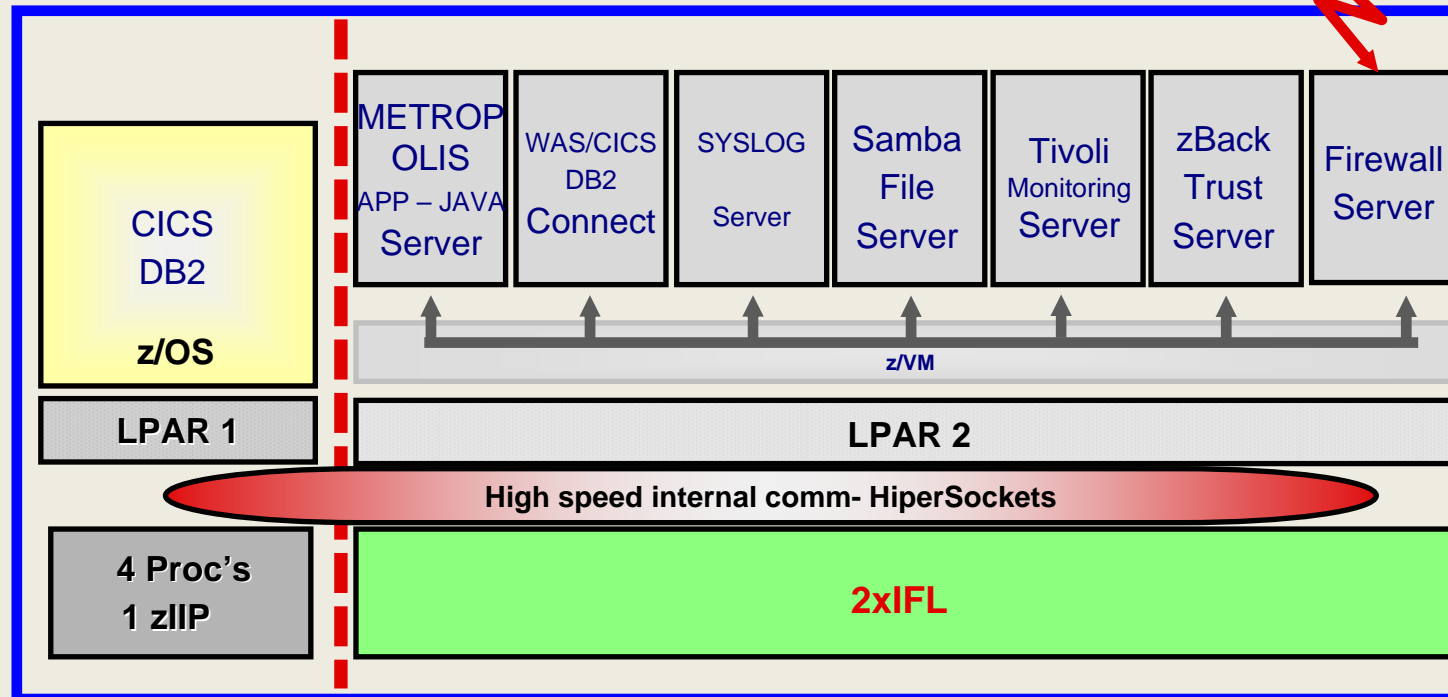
CICS
DB2
z/OS

METROPOLIS
APP – JAVA
Server

WAS/CICS
DB2
Connect

SYSLOG
Server

Samba
File
Server

Tivoli
Monitoring
Server

zBack
Trust
Server

Firewall
Server

z/VM

LPAR 1

LPAR 2

High speed internal comm- HiperSockets

4 Proc's
1 zIIP

2xIFL